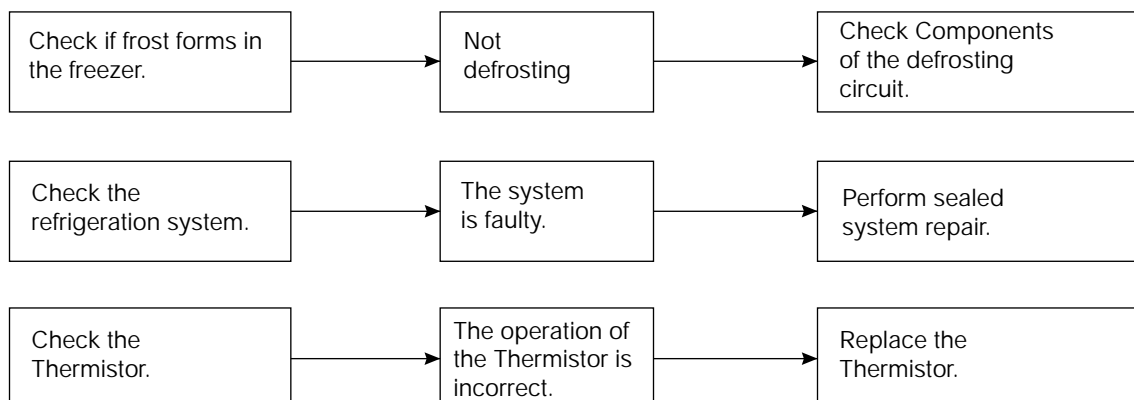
Check if frost forms in the freezer.

Not defrosting

Check Components of the defrosting circuit.

Check the refrigeration system.

The system is faulty.

Perform sealed system repair.

Check the Thermistor.

The operation of the Thermistor is incorrect.

Replace the Thermistor.